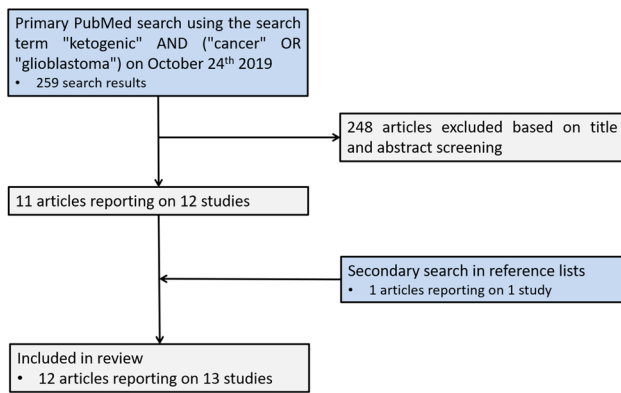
Primary PubMed search using the search term "ketogenic" AND ("cancer" OR "glioblastoma") on October 24$^{th}$ 2019
• 259 search results

248 articles excluded based on title and abstract screening

11 articles reporting on 12 studies

Secondary search in reference lists
• 1 articles reporting on 1 study

Included in review
• 12 articles reporting on 13 studies